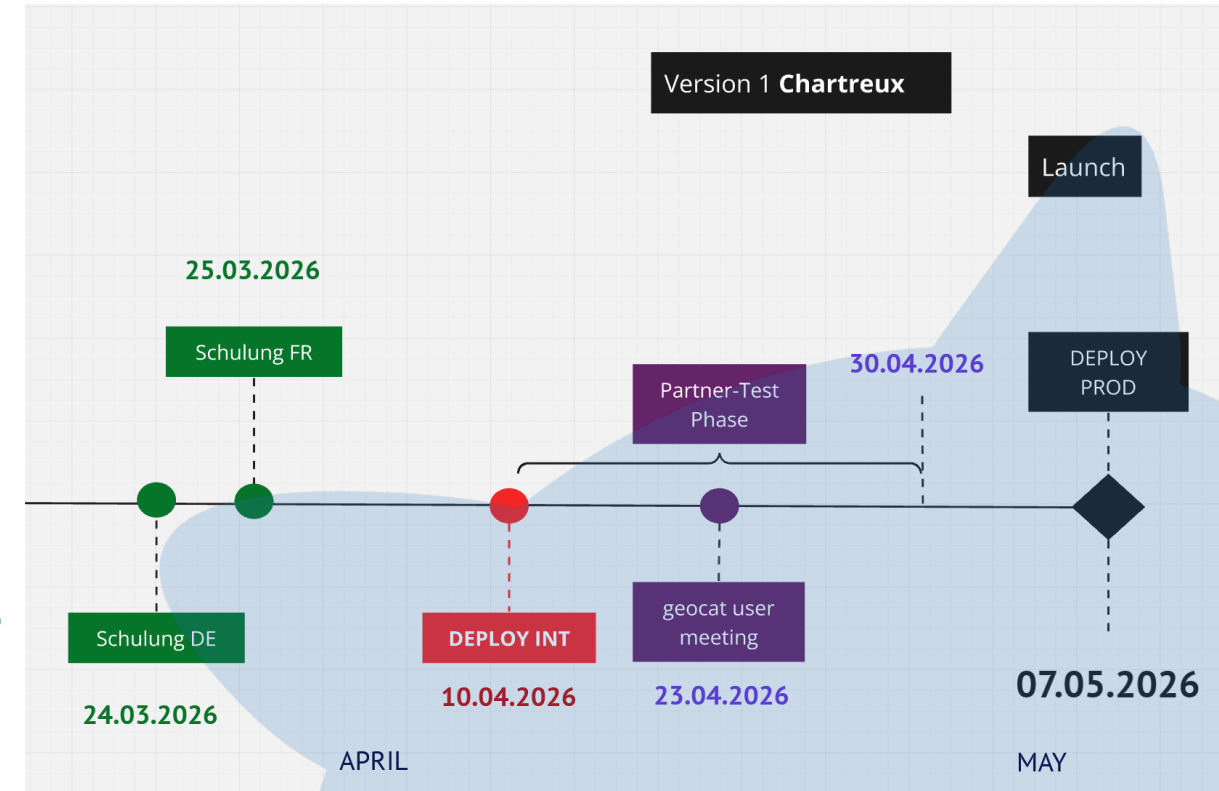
Version 1 **Chartreux**

Launch

25.03.2026

Schulung FR

30.04.2026

Partner-Test Phase

DEPLOY PROD

Schulung DE

24.03.2026

DEPLOY INT

10.04.2026

geocat user meeting

23.04.2026

07.05.2026

APRIL

MAY